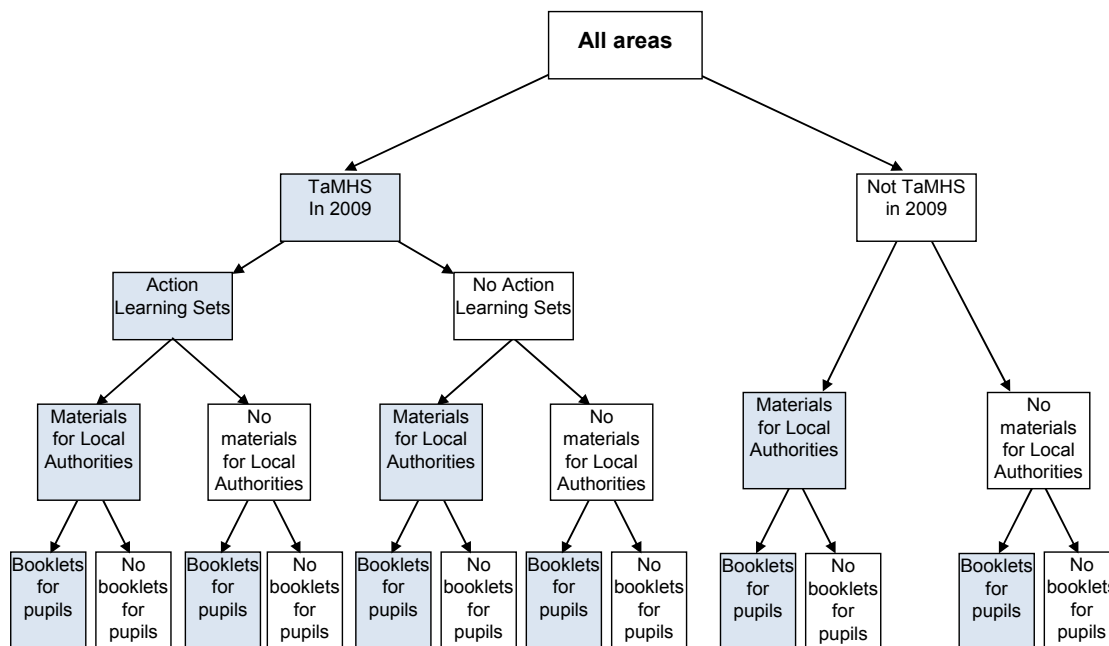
All areas

TaMHS In 2009

Not TaMHS in 2009

Action Learning Sets

No Action Learning Sets

Materials for Local Authorities

No materials for Local Authorities

Materials for Local Authorities

No materials for Local Authorities

Materials for Local Authorities

No materials for Local Authorities

Booklets for pupils

No booklets for pupils

Booklets for pupils

No booklets for pupils

Booklets for pupils

No booklets for pupils

Booklets for pupils

No booklets for pupils

Booklets for pupils

No booklets for pupils

Booklets for pupils

No booklets for pupils